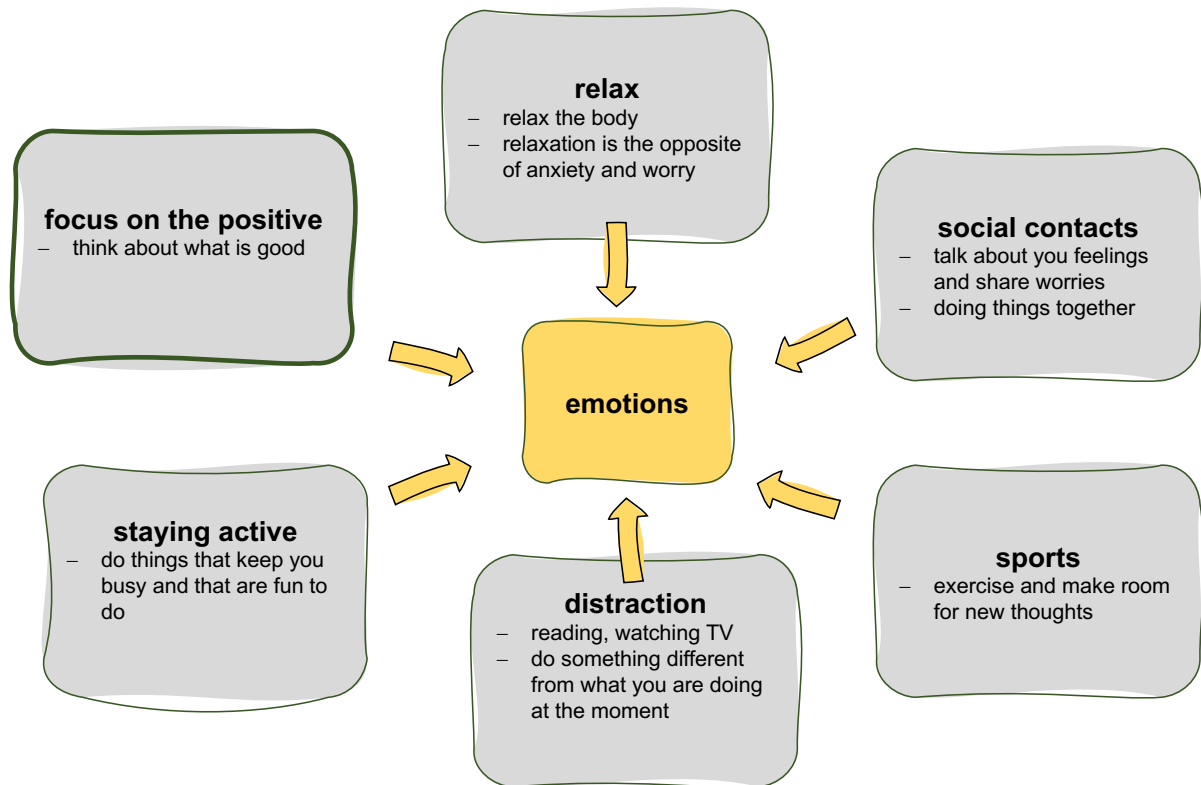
relax
– relax the body
– relaxation is the opposite of anxiety and worry

focus on the positive
– think about what is good

social contacts
– talk about you feelings and share worries
– doing things together

emotions

staying active
– do things that keep you busy and that are fun to do

sports
– exercise and make room for new thoughts

distraction
– reading, watching TV
– do something different from what you are doing at the moment